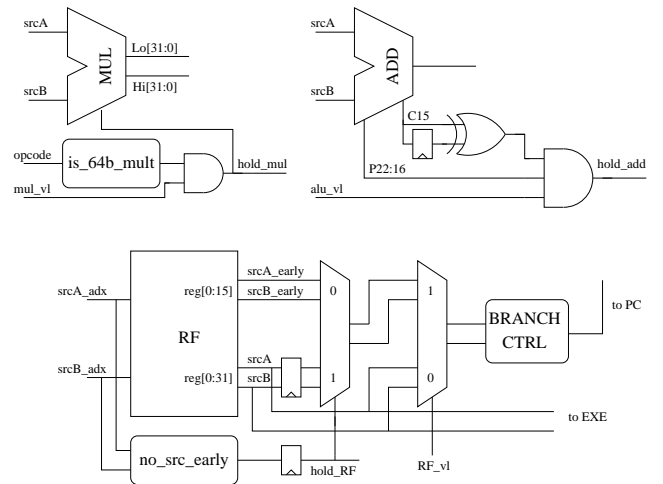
srcA
srcB
MUL
Lo[31:0]
Hi[31:0]
opcode
is_64b_mult
mul_vl
hold_mul

srcA
srcB
ADD
C15
P22:16
alu_vl
hold_add

srcA_adx
srcB_adx
RF
reg[0:15]
reg[0:31]
srcA_early
srcB_early
srcA
srcB
0
1
1
0
BRANCH CTRL
to PC
to EXE
no_src_early
hold_RF
RF_vl